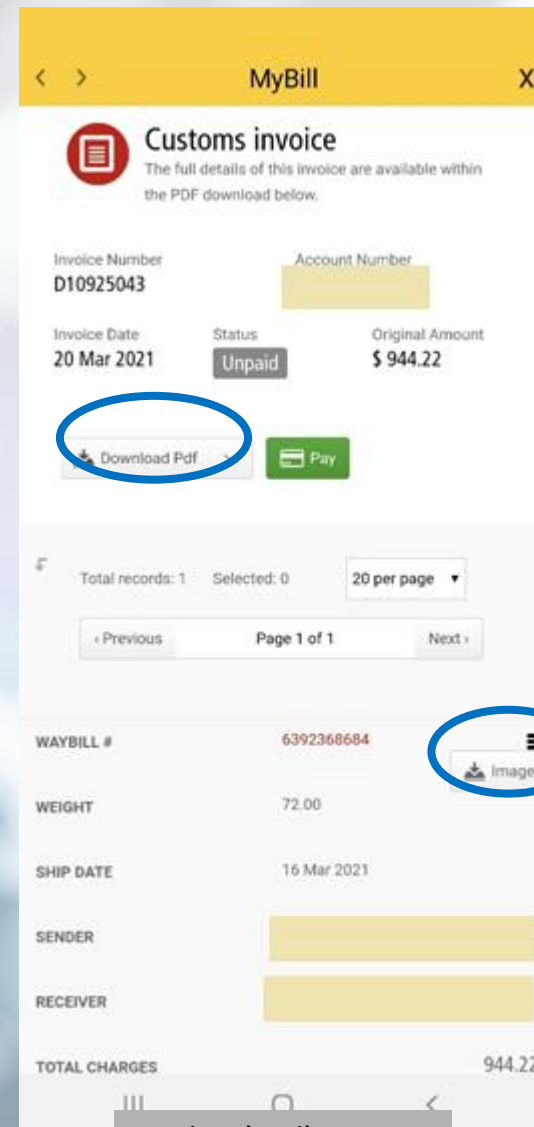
< > MyBill X

Customs invoice
The full details of this invoice are available within the PDF download below.

Invoice Number
D10925043

Account Number

Invoice Date
20 Mar 2021

Status
Unpaid

Original Amount
$ 944.22

Download Pdf

Pay

Total records: 1 Selected: 0 20 per page

‹ Previous Page 1 of 1 Next ›

WAYBILL # 6392368684

Image

WEIGHT 72.00

SHIP DATE 16 Mar 2021

SENDER

RECEIVER

TOTAL CHARGES 944.2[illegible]